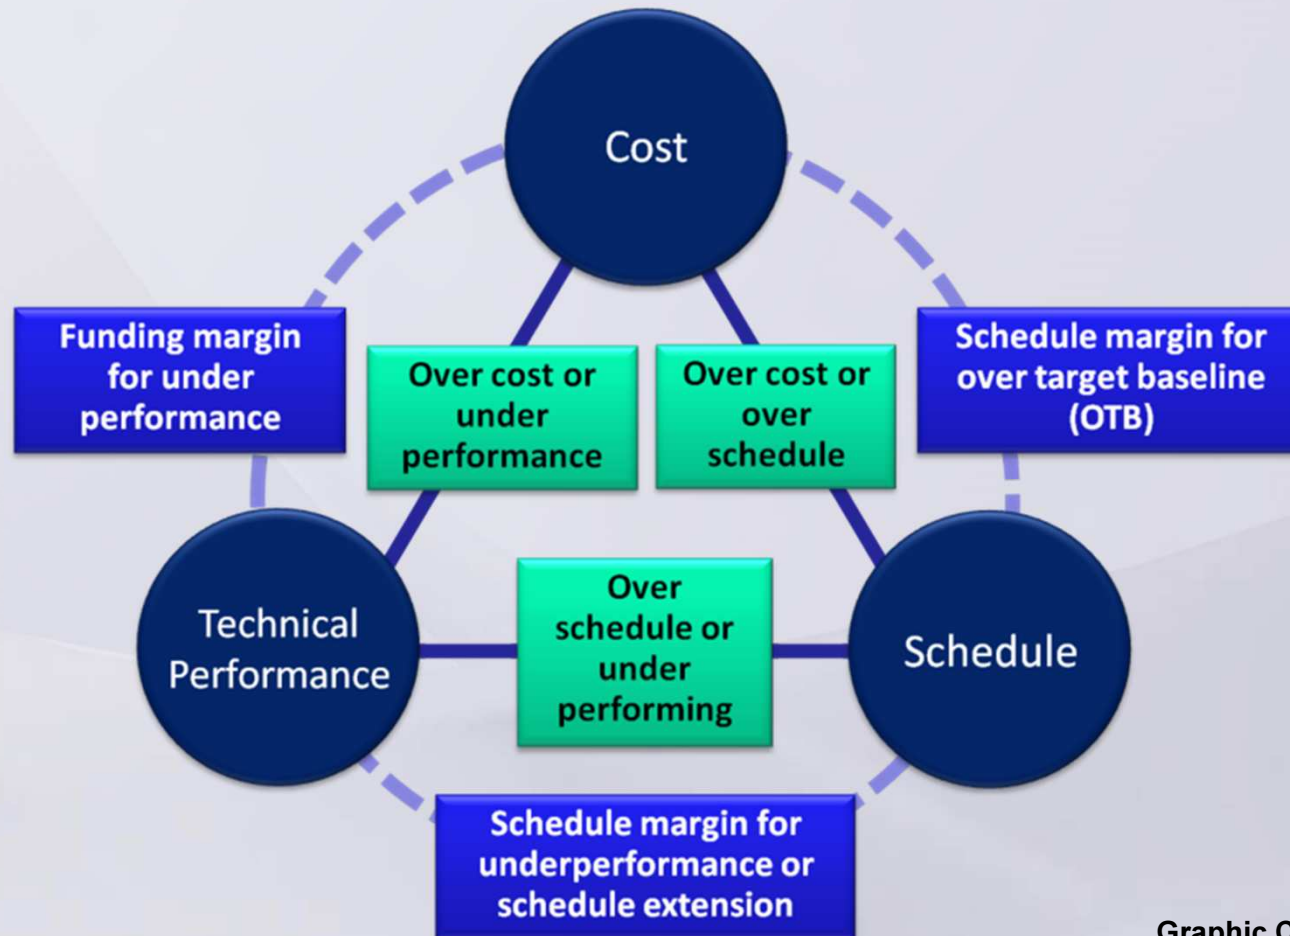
Cost

Funding margin for under performance

Over cost or under performance

Over cost or over schedule

Schedule margin for over target baseline (OTB)

Technical Performance

Over schedule or under performing

Schedule

Schedule margin for underperformance or schedule extension

Graphic C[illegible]